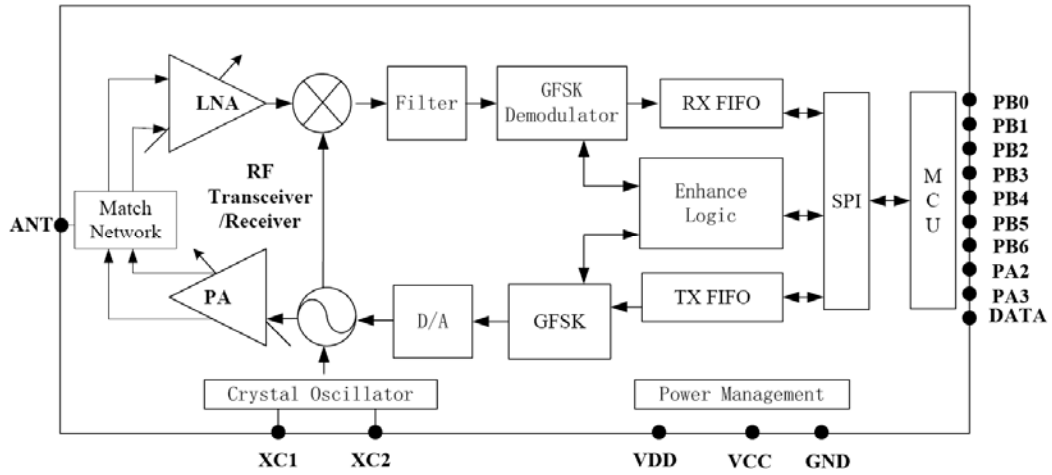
LNA

Filter

GFSK Demodulator

RX FIFO

RF Transceiver /Receiver

Enhance Logic

SPI

M C U

PB0
PB1
PB2
PB3
PB4
PB5
PB6
PA2
PA3
DATA

ANT

Match Network

PA

D/A

GFSK

TX FIFO

Crystal Oscillator

Power Management

XC1
XC2
VDD
VCC
GND